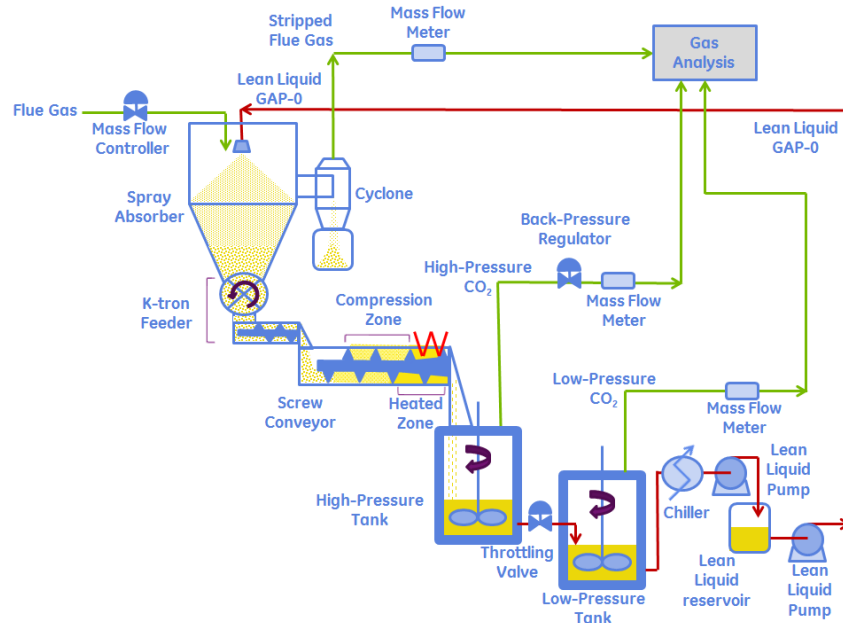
Stripped Flue Gas

Mass Flow Meter

Gas Analysis

Lean Liquid GAP-0

Flue Gas

Mass Flow Controller

Lean Liquid GAP-0

Spray Absorber

Cyclone

Back-Pressure Regulator

High-Pressure $CO_2$

Mass Flow Meter

K-tron Feeder

Compression Zone

W

Screw Conveyor

Heated Zone

Low-Pressure $CO_2$

Mass Flow Meter

Lean Liquid Pump

Chiller

High-Pressure Tank

Throttling Valve

Low-Pressure Tank

Lean Liquid reservoir

Lean Liquid Pump